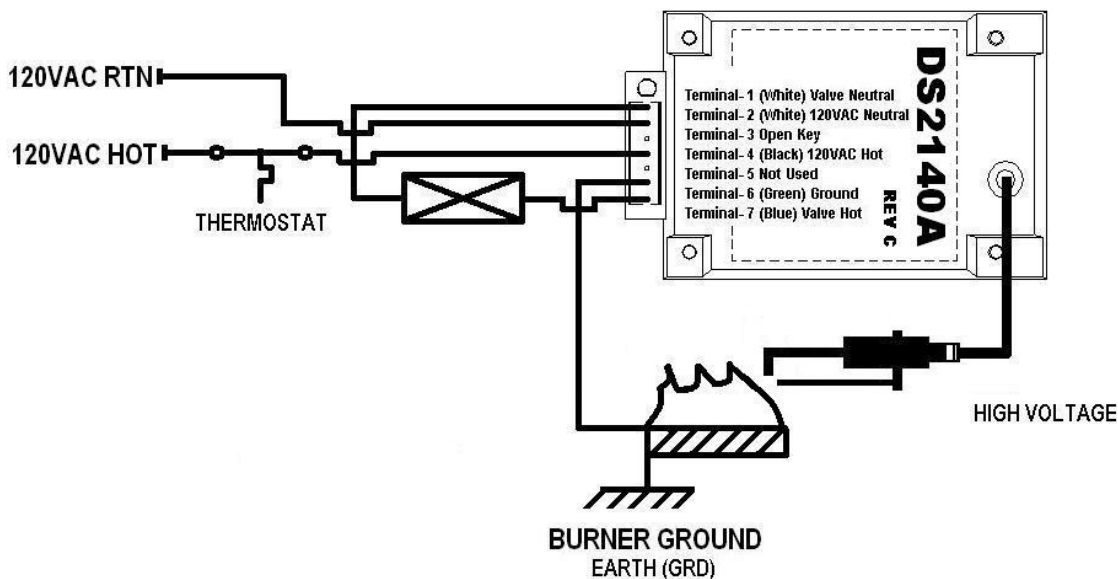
120VAC RTN

120VAC HOT

THERMOSTAT

Terminal- 1 (White) Valve Neutral
Terminal- 2 (White) 120VAC Neutral
Terminal- 3 Open Key
Terminal- 4 (Black) 120VAC Hot
Terminal- 5 Not Used
Terminal- 6 (Green) Ground
Terminal- 7 (Blue) Valve Hot

DS2140A

REV C

HIGH VOLTAGE

BURNER GROUND
EARTH (GRD)